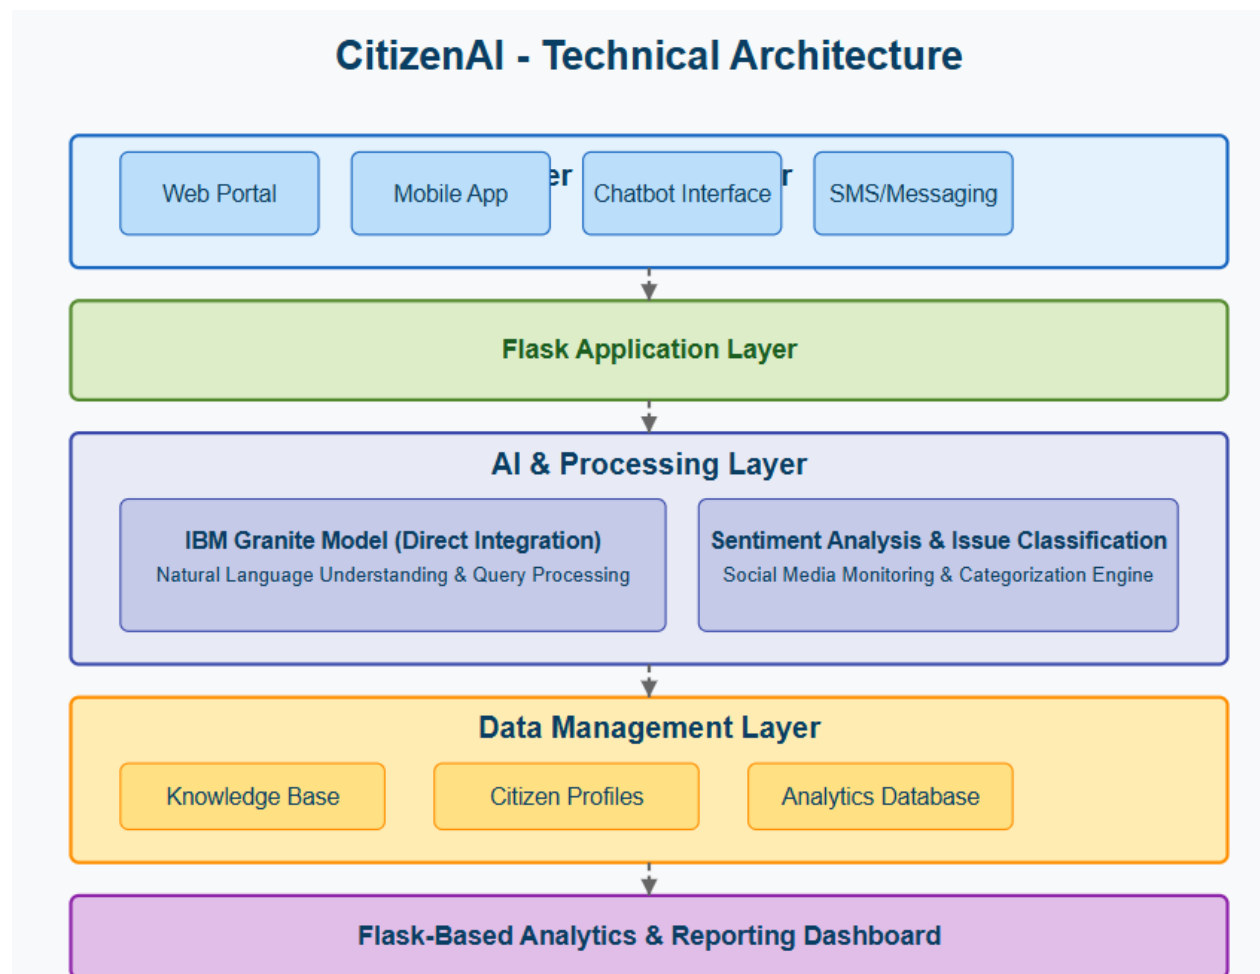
CitizenAI - Technical Architecture

Web Portal

Mobile App

er

Chatbot Interface

r

SMS/Messaging

Flask Application Layer

AI & Processing Layer

IBM Granite Model (Direct Integration)
Natural Language Understanding & Query Processing

Sentiment Analysis & Issue Classification
Social Media Monitoring & Categorization Engine

Data Management Layer

Knowledge Base

Citizen Profiles

Analytics Database

Flask-Based Analytics & Reporting Dashboard